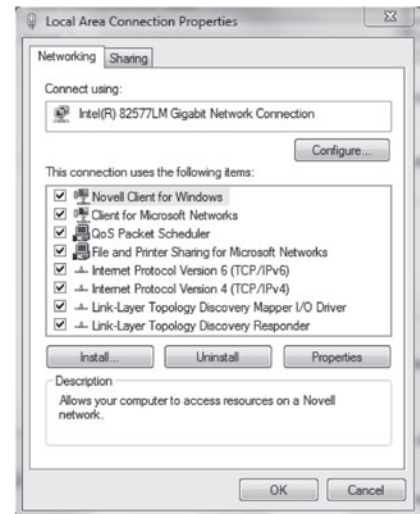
Local Area Connection Properties

Networking Sharing

Connect using:

Intel(R) 82577LM Gigabit Network Connection

Configure...

This connection uses the following items:

Novell Client for Windows
Client for Microsoft Networks
QoS Packet Scheduler
File and Printer Sharing for Microsoft Networks
Internet Protocol Version 6 (TCP/IPv6)
Internet Protocol Version 4 (TCP/IPv4)
Link-Layer Topology Discovery Mapper I/O Driver
Link-Layer Topology Discovery Responder

Install... Uninstall Properties

Description

Allows your computer to access resources on a Novell network.

OK Cancel